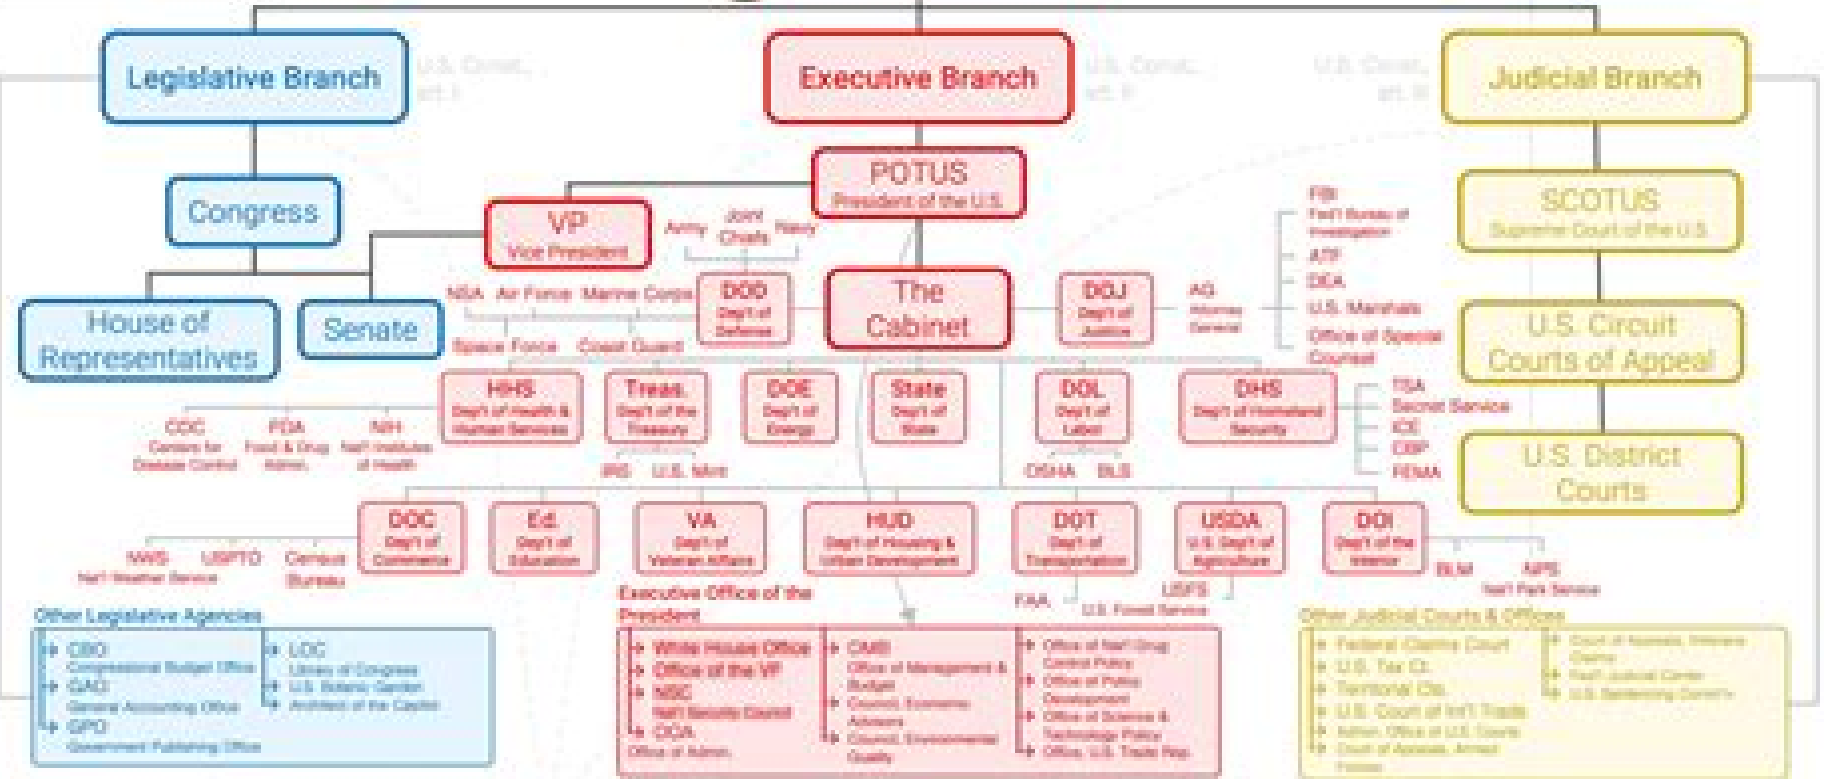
Legislative Branch

U.S. Const. art. I

Executive Branch

U.S. Const. art. II

U.S. Const. art. III

Judicial Branch

Congress

POTUS
President of the U.S.

SCOTUS
Supreme Court of the U.S.

VP
Vice President

Army Joint Chiefs Navy

FBI
Fed'l Bureau of Investigation

ATF

DEA

U.S. Marshals

Office of Special Counsel

House of Representatives

Senate

NSA Air Force Marine Corps

DOD
Dep't of Defense

The Cabinet

DOJ
Dep't of Justice

AG
Attorney General

U.S. Circuit Courts of Appeal

Space Force Coast Guard

HHS
Dep't of Health & Human Services

Treas.
Dep't of the Treasury

DOE
Dep't of Energy

State
Dep't of State

DOL
Dep't of Labor

DHS
Dep't of Homeland Security

TSA
Secret Service
ICE
CBP
FEMA

U.S. District Courts

CDC
Centers for Disease Control

FDA
Food & Drug Admin.

NIH
Nat'l Institutes of Health

IRS U.S. Mint

OSHA BLS

DOC
Dep't of Commerce

Ed.
Dep't of Education

VA
Dep't of Veteran Affairs

HUD
Dep't of Housing & Urban Development

DOT
Dep't of Transportation

USDA
U.S. Dep't of Agriculture

DOI
Dep't of the Interior

NWS
Nat'l Weather Service

USPTO

Census Bureau

BLM

NPS
Nat'l Park Service

Executive Office of the President

FAA

USFS
U.S. Forest Service

Other Legislative Agencies

CBO
Congressional Budget Office
GAO
General Accounting Office
GPO
Government Publishing Office

LOC
Library of Congress
U.S. Botanic Garden
Architect of the Capitol

White House Office
Office of the VP
NSC
Nat'l Security Council
OOA
Office of Admin.

OMB
Office of Management & Budget
Council, Economic Advisors
Council, Environmental Quality

Office of Nat'l Drug Control Policy
Office of Policy Development
Office of Science & Technology Policy
Office, U.S. Trade Rep.

Other Judicial Courts & Offices

Federal Claims Court
U.S. Tax Ct.
Territorial Cts.
U.S. Court of Int'l Trade
Admin. Office of U.S. Courts
Court of Appeals, Armed Forces

Court of Appeals, Veterans Claims
Fed'l Judicial Center
U.S. Sentencing Comm'n